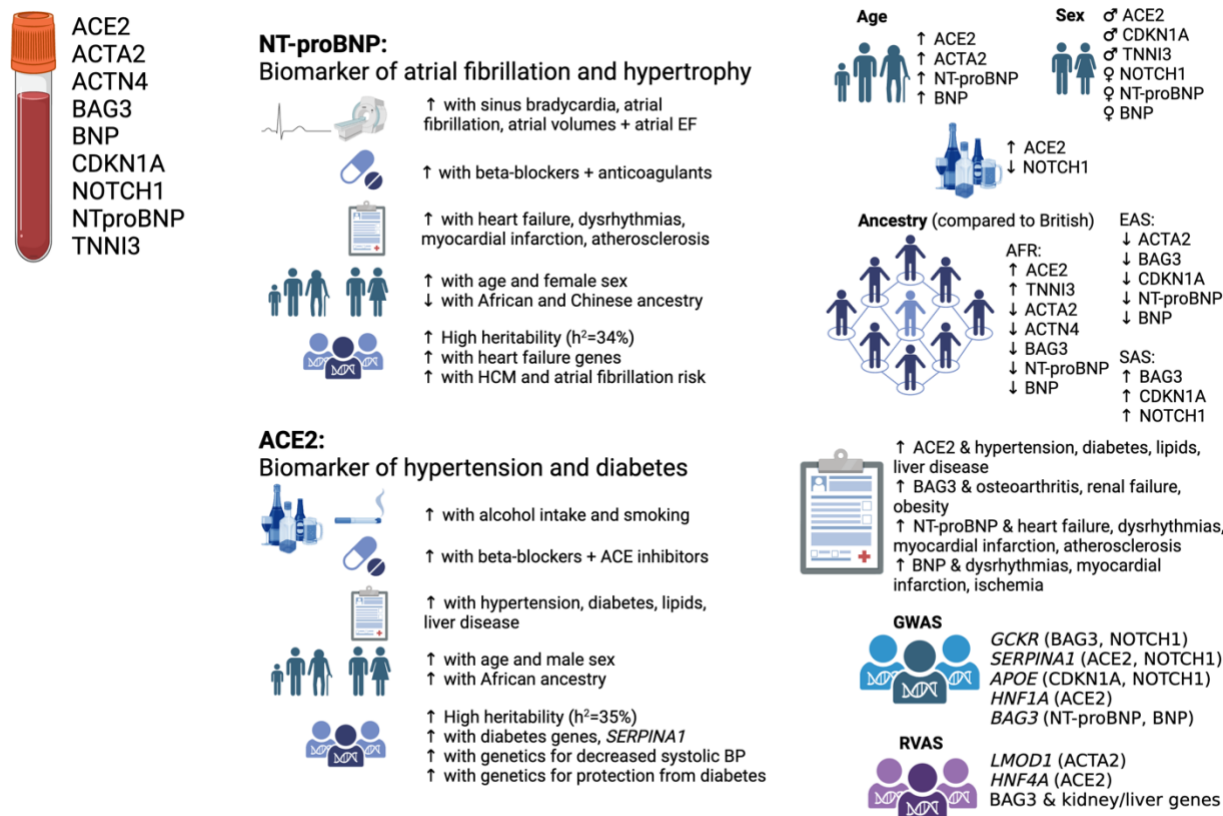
ACE2
ACTA2
ACTN4
BAG3
BNP
CDKN1A
NOTCH1
NTproBNP
TNNI3

**NT-proBNP:**
Biomarker of atrial fibrillation and hypertrophy

↑ with sinus bradycardia, atrial fibrillation, atrial volumes + atrial EF

↑ with beta-blockers + anticoagulants

↑ with heart failure, dysrhythmias, myocardial infarction, atherosclerosis

↑ with age and female sex
↓ with African and Chinese ancestry

↑ High heritability ($h^2$=34%)
↑ with heart failure genes
↑ with HCM and atrial fibrillation risk

**ACE2:**
Biomarker of hypertension and diabetes

↑ with alcohol intake and smoking

↑ with beta-blockers + ACE inhibitors

↑ with hypertension, diabetes, lipids, liver disease

↑ with age and male sex
↑ with African ancestry

↑ High heritability ($h^2$=35%)
↑ with diabetes genes, *SERPINA1*
↑ with genetics for decreased systolic BP
↑ with genetics for protection from diabetes

**Age**
↑ ACE2
↑ ACTA2
↑ NT-proBNP
↑ BNP

**Sex**
♂ ACE2
♂ CDKN1A
♂ TNNI3
♀ NOTCH1
♀ NT-proBNP
♀ BNP

↑ ACE2
↓ NOTCH1

**Ancestry** (compared to British)

AFR:
↑ ACE2
↑ TNNI3
↓ ACTA2
↓ ACTN4
↓ BAG3
↓ NT-proBNP
↓ BNP

EAS:
↓ ACTA2
↓ BAG3
↓ CDKN1A
↓ NT-proBNP
↓ BNP

SAS:
↑ BAG3
↑ CDKN1A
↑ NOTCH1

↑ ACE2 & hypertension, diabetes, lipids, liver disease
↑ BAG3 & osteoarthritis, renal failure, obesity
↑ NT-proBNP & heart failure, dysrhythmias, myocardial infarction, atherosclerosis
↑ BNP & dysrhythmias, myocardial infarction, ischemia

**GWAS**
*GCKR* (BAG3, NOTCH1)
*SERPINA1* (ACE2, NOTCH1)
*APOE* (CDKN1A, NOTCH1)
*HNF1A* (ACE2)
*BAG3* (NT-proBNP, BNP)

**RVAS**
*LMOD1* (ACTA2)
*HNF4A* (ACE2)
BAG3 & kidney/liver genes